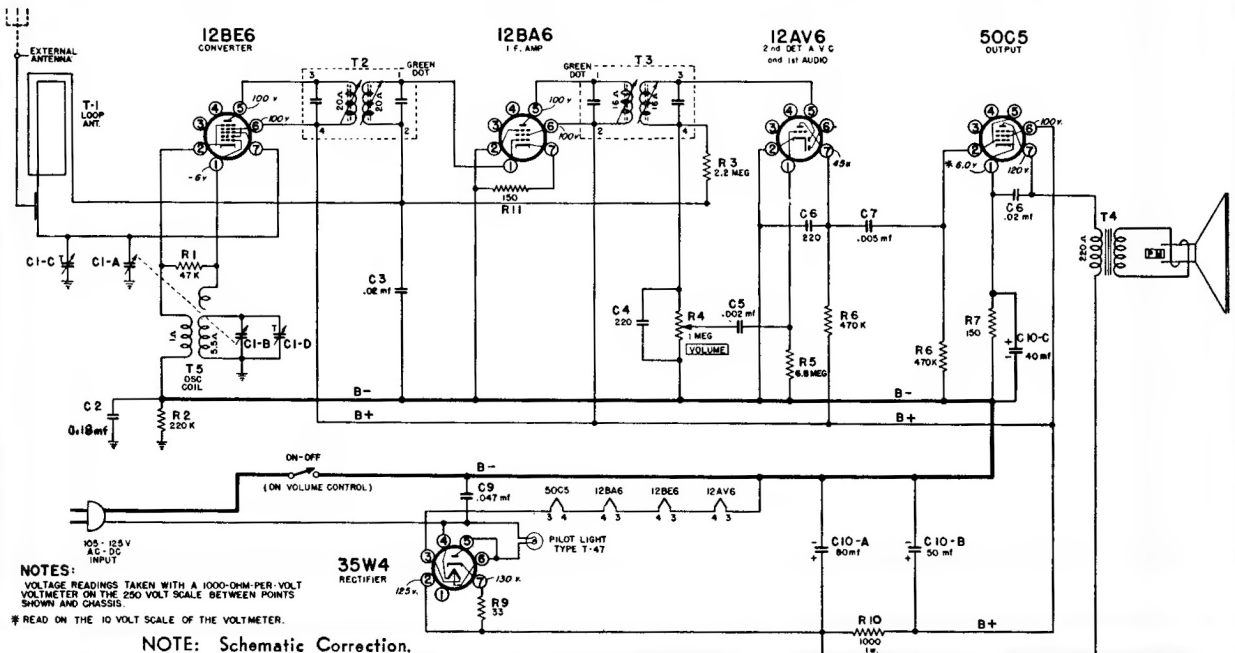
EXTERNAL ANTENNA

T-1 LOOP ANT.

12BE6
CONVERTER

12BA6
I.F. AMP

12AV6
2nd DET A V C and 1st AUDIO

50C5
OUTPUT

T 2
GREEN DOT
3 4 2 1
20 A
20 A

GREEN DOT
T 3
1 3 2 4
16 A
16 A

100 v
100 v
-6 v
100 v
100 v
45 v
100 v
120 v
* 6.0 v

R 3
2.2 MEG

150
R11

C6
220

C7
.005 mf

C6
.02 mf

T4
220 A

PM

C1-C
C1-A
R1
47 K

C1-B
C1-D

1A
5.5 A
T5
OSC COIL

C3
.02 mf

C4
220

R4
1 MEG
VOLUME

C5
.002 mf

R6
470 K

R5
6.8 MEG

R6
470 K

R7
150

C10-C
40 mf

B-
B+
B-
B+

C 2
0.18 mf

R2
220 K

ON-OFF
(ON VOLUME CONTROL)

B-

C9
.047 mf

50C5 12BA6 12BE6 12AV6
3 4 4 3 4 3 4 3

PILOT LIGHT TYPE T-47

105 - 125 V AC - DC INPUT

35W4
RECTIFIER
125 v.
130 v.

R9
33

C10-A
80 mf

C10-B
50 mf

R10
1000
1w.

B+

NOTES:
VOLTAGE READINGS TAKEN WITH A 1000-OHM-PER-VOLT VOLTMETER ON THE 250 VOLT SCALE BETWEEN POINTS SHOWN AND CHASSIS.
* READ ON THE 10 VOLT SCALE OF THE VOLTMETER.

NOTE: Schematic Correction.